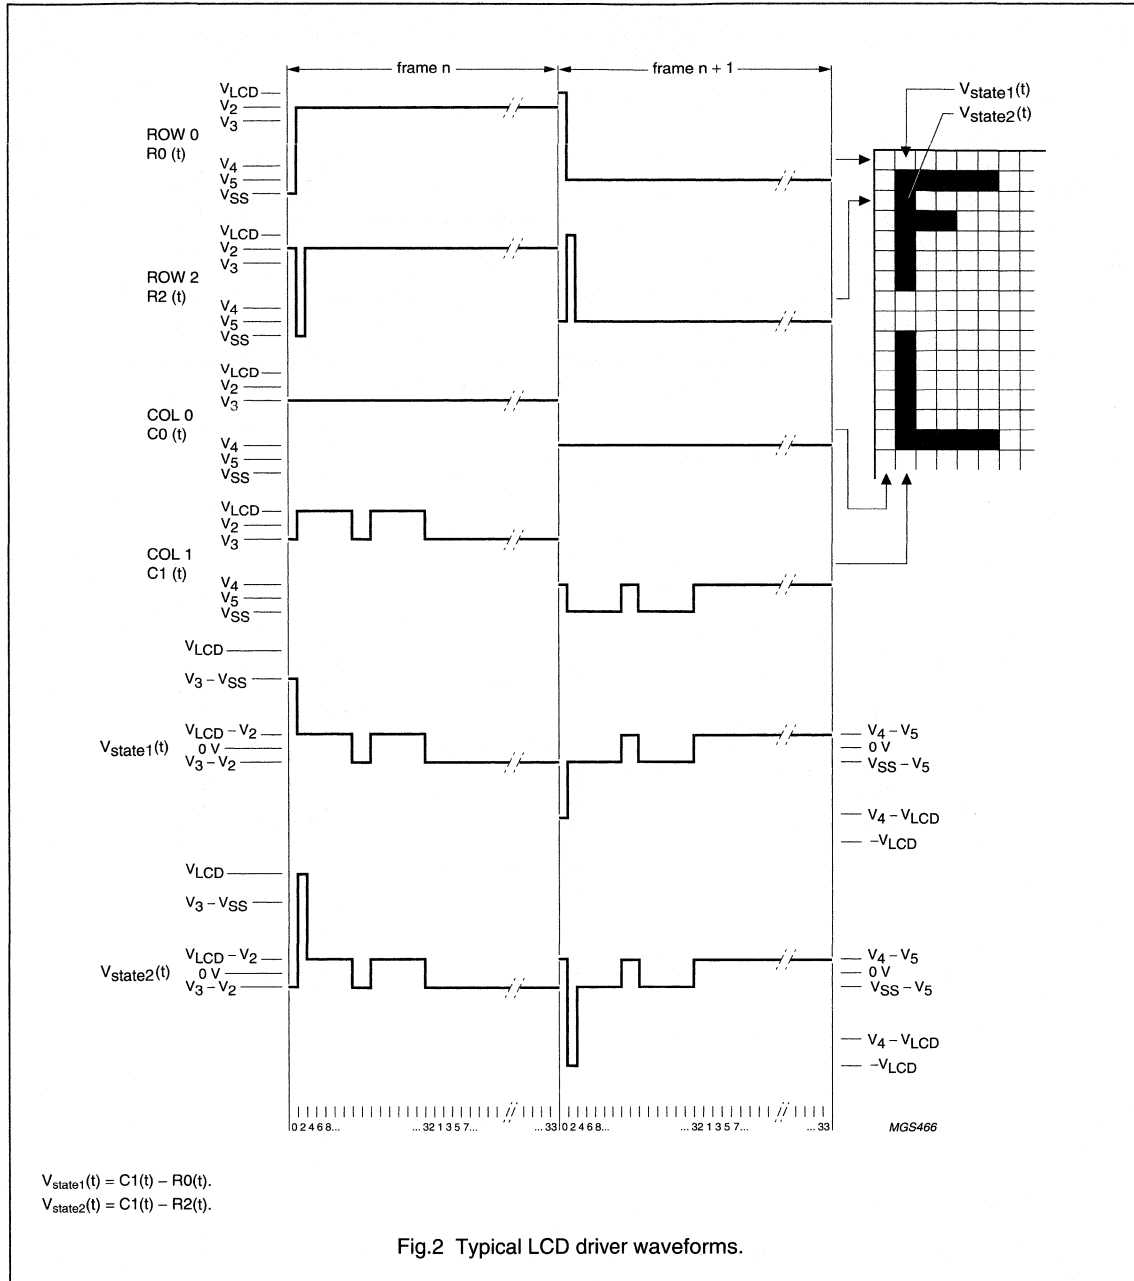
frame n

frame n + 1

$V_{state1}(t)$
$V_{state2}(t)$

ROW 0
R0 (t)

$V_{LCD}$
$V_2$
$V_3$
$V_4$
$V_5$
$V_{SS}$

ROW 2
R2 (t)

$V_{LCD}$
$V_2$
$V_3$
$V_4$
$V_5$
$V_{SS}$

COL 0
C0 (t)

$V_{LCD}$
$V_2$
$V_3$
$V_4$
$V_5$
$V_{SS}$

COL 1
C1 (t)

$V_{LCD}$
$V_2$
$V_3$
$V_4$
$V_5$
$V_{SS}$

$V_{state1}(t)$

$V_{LCD}$
$V_3 - V_{SS}$
$V_{LCD} - V_2$
0 V
$V_3 - V_2$

$V_4 - V_5$
0 V
$V_{SS} - V_5$
$V_4 - V_{LCD}$
$-V_{LCD}$

$V_{state2}(t)$

$V_{LCD}$
$V_3 - V_{SS}$
$V_{LCD} - V_2$
0 V
$V_3 - V_2$

$V_4 - V_5$
0 V
$V_{SS} - V_5$
$V_4 - V_{LCD}$
$-V_{LCD}$

0 2 4 6 8... ...32 1 3 5 7... ...33 0 2 4 6 8... ...32 1 3 5 7... ...33

MGS466

$V_{state1}(t) = C1(t) - R0(t)$.
$V_{state2}(t) = C1(t) - R2(t)$.

Fig.2 Typical LCD driver waveforms.